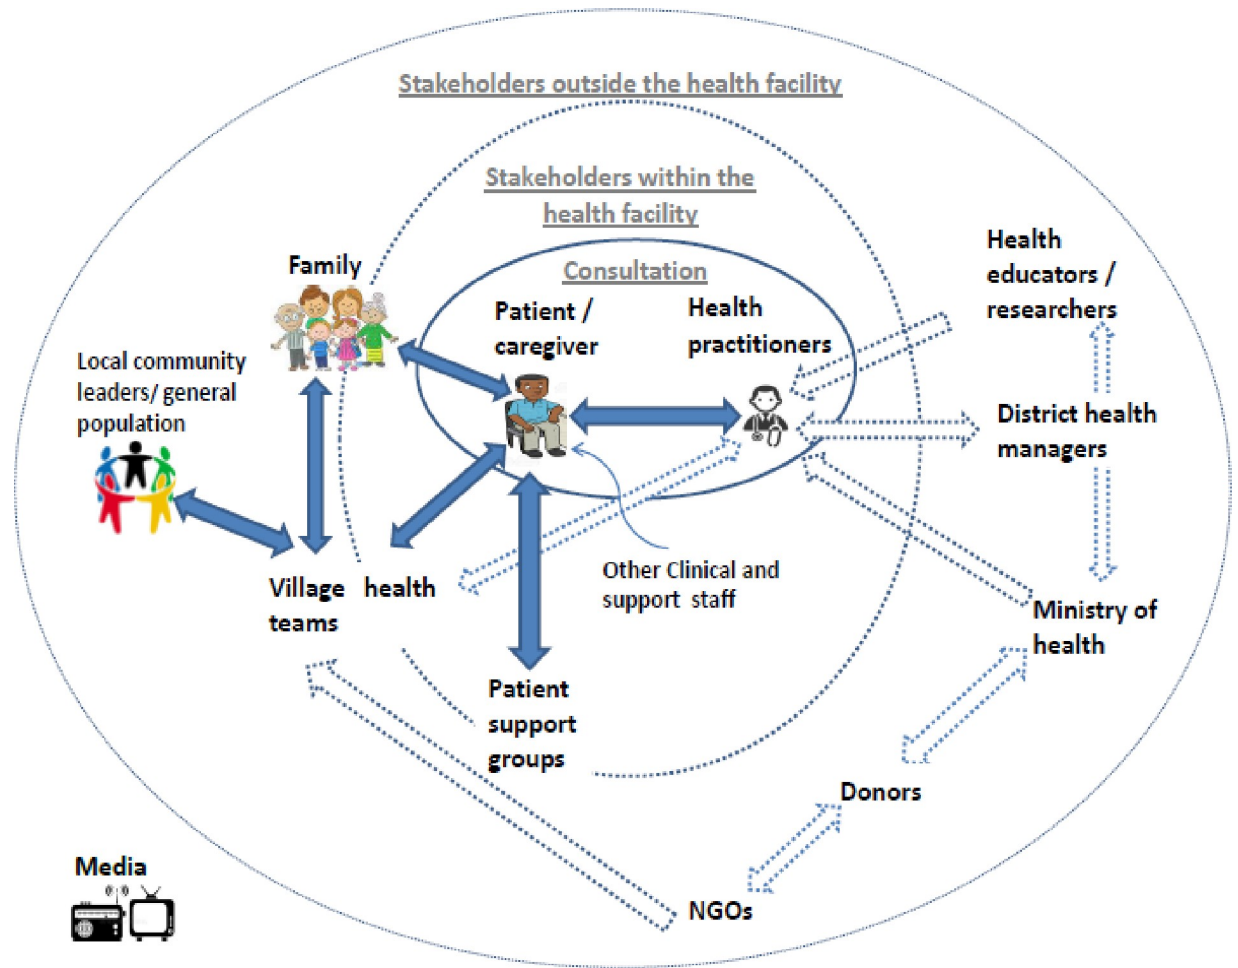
Stakeholders outside the health facility

Stakeholders within the health facility

Consultation

Patient / caregiver

Health practitioners

Family

Health educators / researchers

Local community leaders/ general population

District health managers

Village health teams

Other Clinical and support staff

Ministry of health

Patient support groups

Donors

Media

NGOs